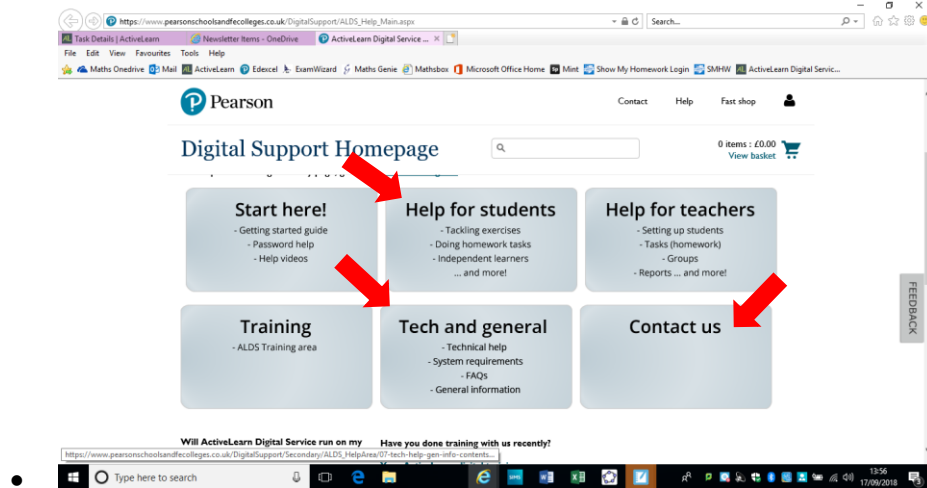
https://www.pearsonschoolsandfecolleges.co.uk/DigitalSupport/ALDS_Help_Main.aspx

Search...

Task Details | ActiveLearn

Newsletter Items - OneDrive

ActiveLearn Digital Service ...

File Edit View Favourites Tools Help

Maths Onedrive Mail ActiveLearn Edexcel ExamWizard Maths Genie Mathsbox Microsoft Office Home Mint Show My Homework Login SMHW ActiveLearn Digital Servic...

Pearson

Contact Help Fast shop

Digital Support Homepage

0 items : £0.00
View basket

Start here!
- Getting started guide
- Password help
- Help videos

Help for students
- Tackling exercises
- Doing homework tasks
- Independent learners
... and more!

Help for teachers
- Setting up students
- Tasks (homework)
- Groups
- Reports ... and more!

Training
- ALDS Training area

Tech and general
- Technical help
- System requirements
- FAQs
- General information

Contact us

FEEDBACK

Will ActiveLearn Digital Service run on my

Have you done training with us recently?

https://www.pearsonschoolsandfecolleges.co.uk/DigitalSupport/Secondary/ALDS_HelpArea/07-tech-help-gen-info-contents...

Type here to search

13:56
17/09/2018